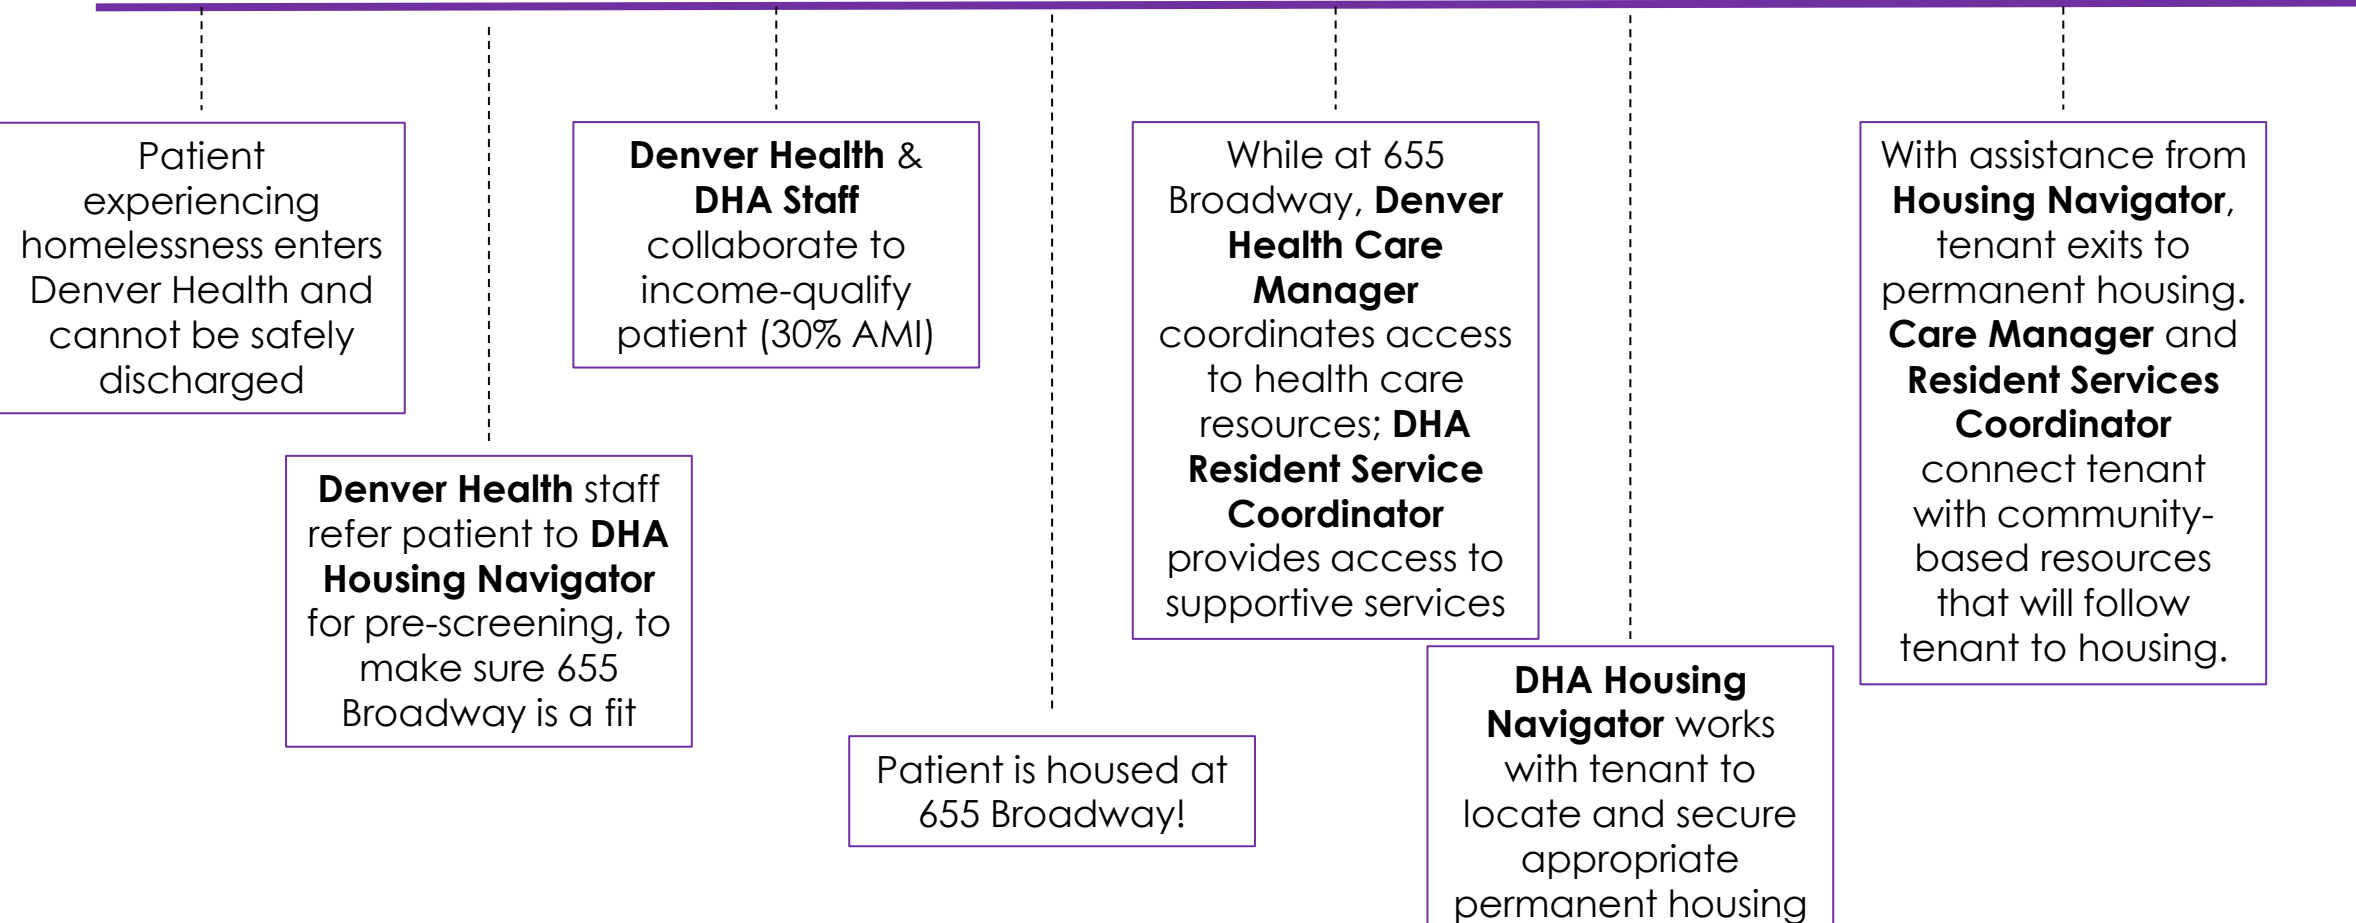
Patient experiencing homelessness enters Denver Health and cannot be safely discharged

Denver Health staff refer patient to DHA Housing Navigator for pre-screening, to make sure 655 Broadway is a fit

Denver Health & DHA Staff collaborate to income-qualify patient (30% AMI)

Patient is housed at 655 Broadway!

While at 655 Broadway, Denver Health Care Manager coordinates access to health care resources; DHA Resident Service Coordinator provides access to supportive services

DHA Housing Navigator works with tenant to locate and secure appropriate permanent housing

With assistance from Housing Navigator, tenant exits to permanent housing. Care Manager and Resident Services Coordinator connect tenant with community-based resources that will follow tenant to housing.